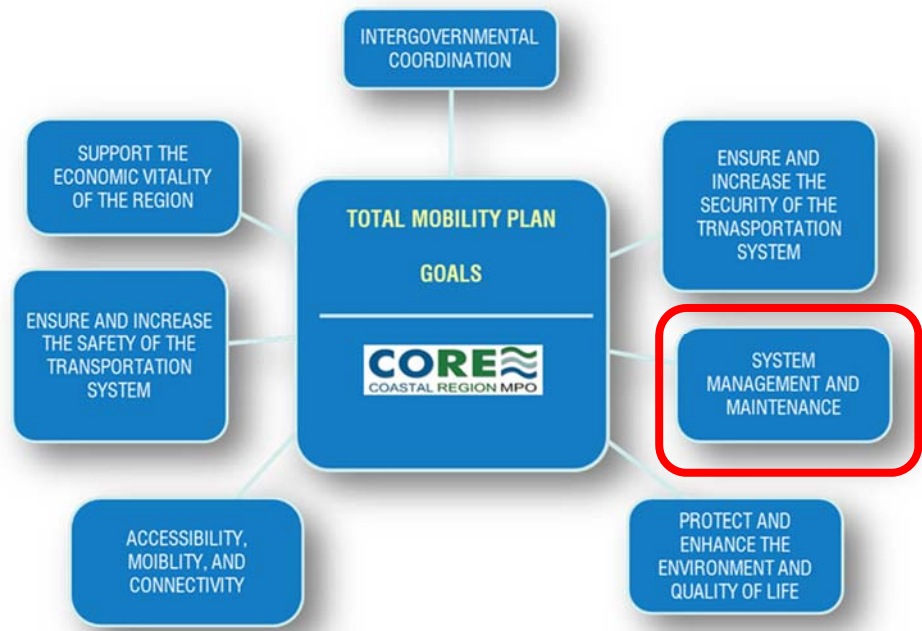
INTERGOVERNMENTAL COORDINATION

SUPPORT THE ECONOMIC VITALITY OF THE REGION

ENSURE AND INCREASE THE SECURITY OF THE TRNASPORTATION SYSTEM

TOTAL MOBILITY PLAN

GOALS

CORE

COASTAL REGION MPO

ENSURE AND INCREASE THE SAFETY OF THE TRANSPORTATION SYSTEM

SYSTEM MANAGEMENT AND MAINTENANCE

ACCESSIBILITY, MOIBLITY, AND CONNECTIVITY

PROTECT AND ENHANCE THE ENVIRONMENT AND QUALITY OF LIFE